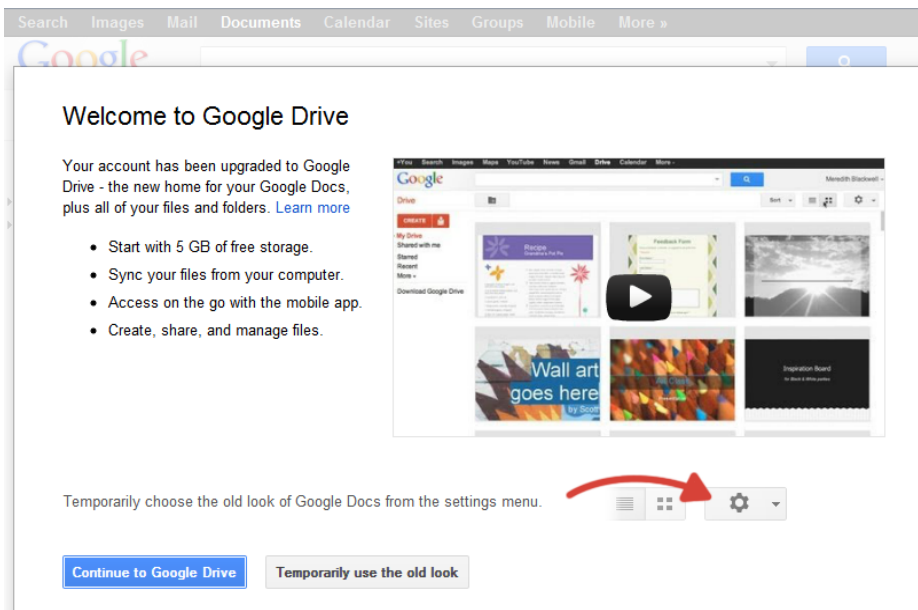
Search Images Mail Documents Calendar Sites Groups Mobile More »

Google

Welcome to Google Drive

Your account has been upgraded to Google Drive - the new home for your Google Docs, plus all of your files and folders. Learn more

- Start with 5 GB of free storage.
- Sync your files from your computer.
- Access on the go with the mobile app.
- Create, share, and manage files.

+You Search Images Maps YouTube News Gmail Drive Calendar More
Google
Meredith Stackwell
Drive
CREATE
My Drive
Shared with me
Starred
Recent
More
Download Google Drive
Sort
Recipe
Grandma's Pot Pie
Feedback Form
Wall art goes here
by Scott
Inspiration Board
for Black & White parties

Temporarily choose the old look of Google Docs from the settings menu.

Continue to Google Drive
Temporarily use the old look